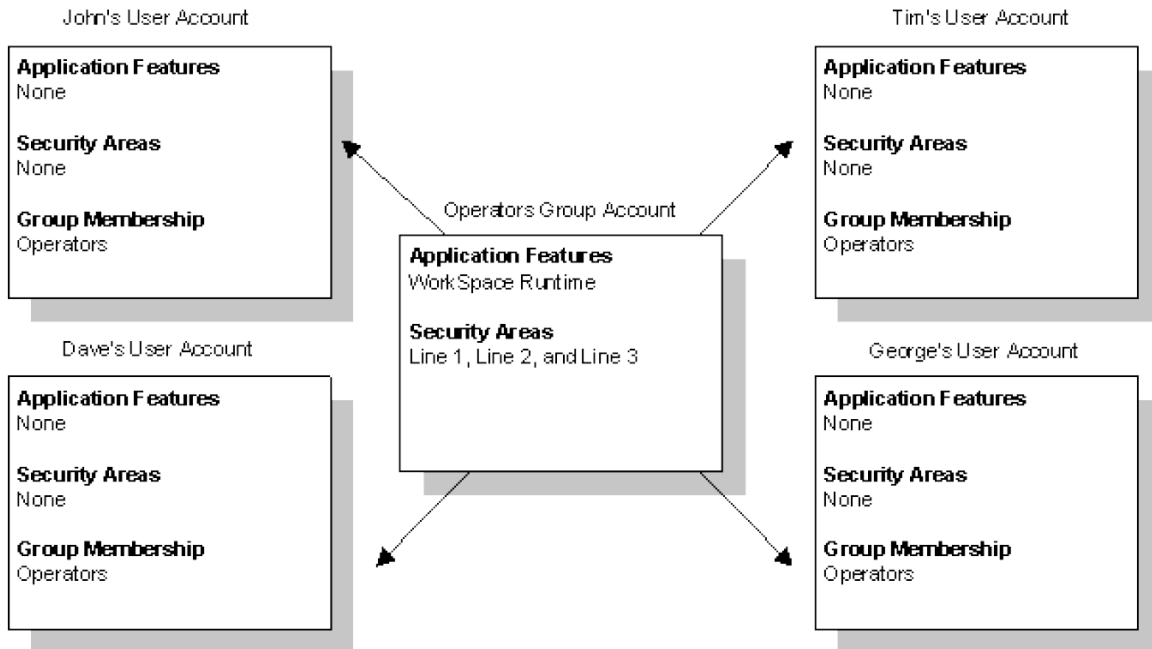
John's User Account

**Application Features**
None

**Security Areas**
None

**Group Membership**
Operators

Tim's User Account

**Application Features**
None

**Security Areas**
None

**Group Membership**
Operators

Operators Group Account

**Application Features**
WorkSpace Runtime

**Security Areas**
Line 1, Line 2, and Line 3

Dave's User Account

**Application Features**
None

**Security Areas**
None

**Group Membership**
Operators

George's User Account

**Application Features**
None

**Security Areas**
None

**Group Membership**
Operators